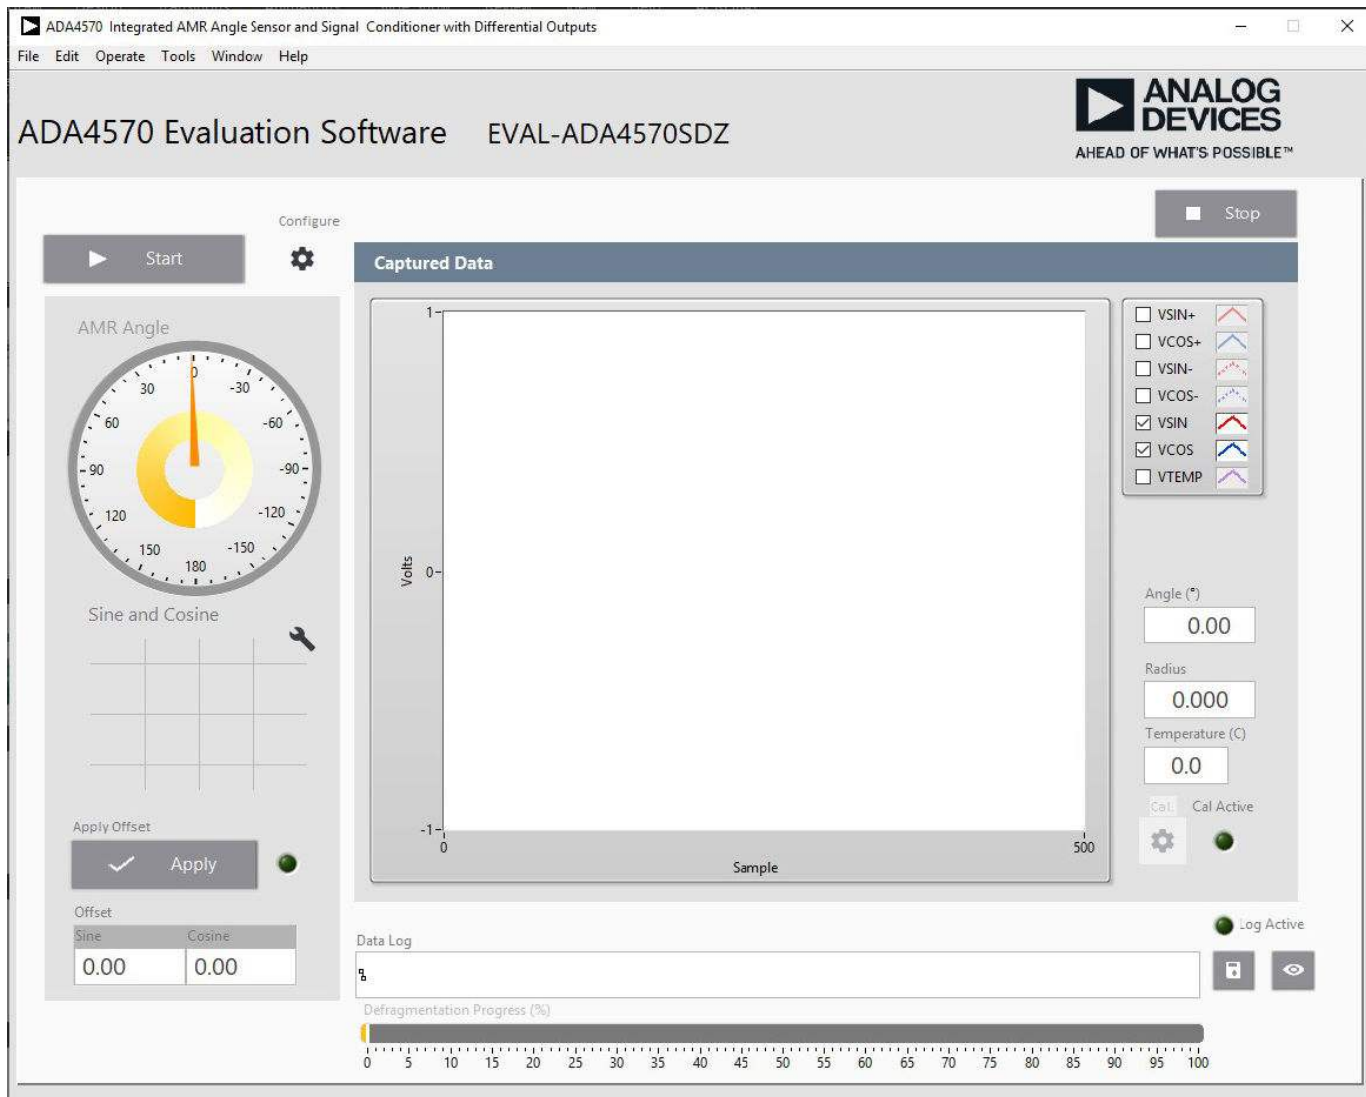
ADA4570 Integrated AMR Angle Sensor and Signal Conditioner with Differential Outputs

File Edit Operate Tools Window Help

ADA4570 Evaluation Software EVAL-ADA4570SDZ

ANALOG DEVICES
AHEAD OF WHAT'S POSSIBLE™

Configure

Start

Stop

Captured Data

AMR Angle

0 30 -30 60 -60 90 -90 120 -120 150 -150 180

Sine and Cosine

Apply Offset

Apply

Offset

| Sine | Cosine |
|---|---|
| 0.00 | 0.00 |

1
0
-1
Volts
0 500
Sample

VSIN+
VCOS+
VSIN-
VCOS-
VSIN
VCOS
VTEMP

Angle (°)
0.00
Radius
0.000
Temperature (C)
0.0
Cal
Cal Active

Log Active

Data Log

Defragmentation Progress (%)

0 5 10 15 20 25 30 35 40 45 50 55 60 65 70 75 80 85 90 95 100